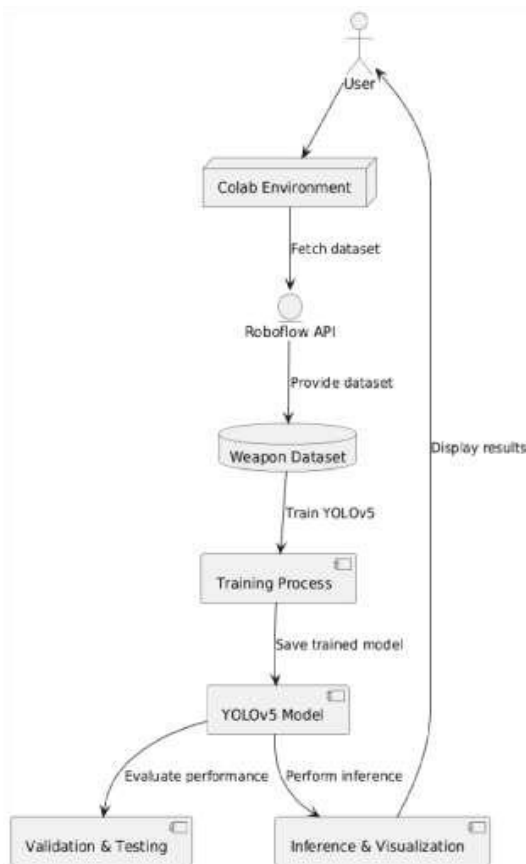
User

Colab Environment

Fetch dataset

Roboflow API

Provide dataset

Weapon Dataset

Display results

Train YOLOv5

Training Process

Save trained model

YOLOv5 Model

Evaluate performance

Perform inference

Validation & Testing

Inference & Visualization